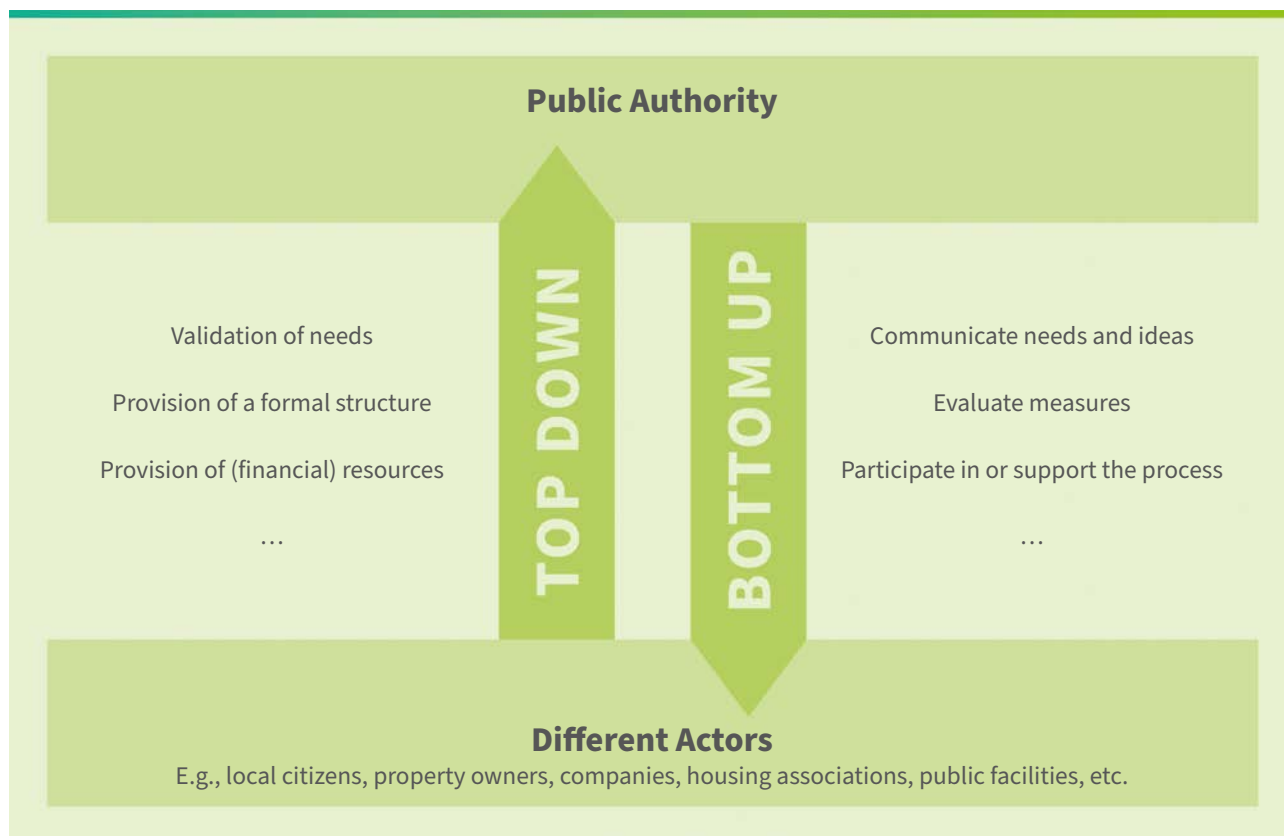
Public Authority

TOP DOWN

BOTTOM UP

Validation of needs

Provision of a formal structure

Provision of (financial) resources

…

Communicate needs and ideas

Evaluate measures

Participate in or support the process

…

Different Actors

E.g., local citizens, property owners, companies, housing associations, public facilities, etc.